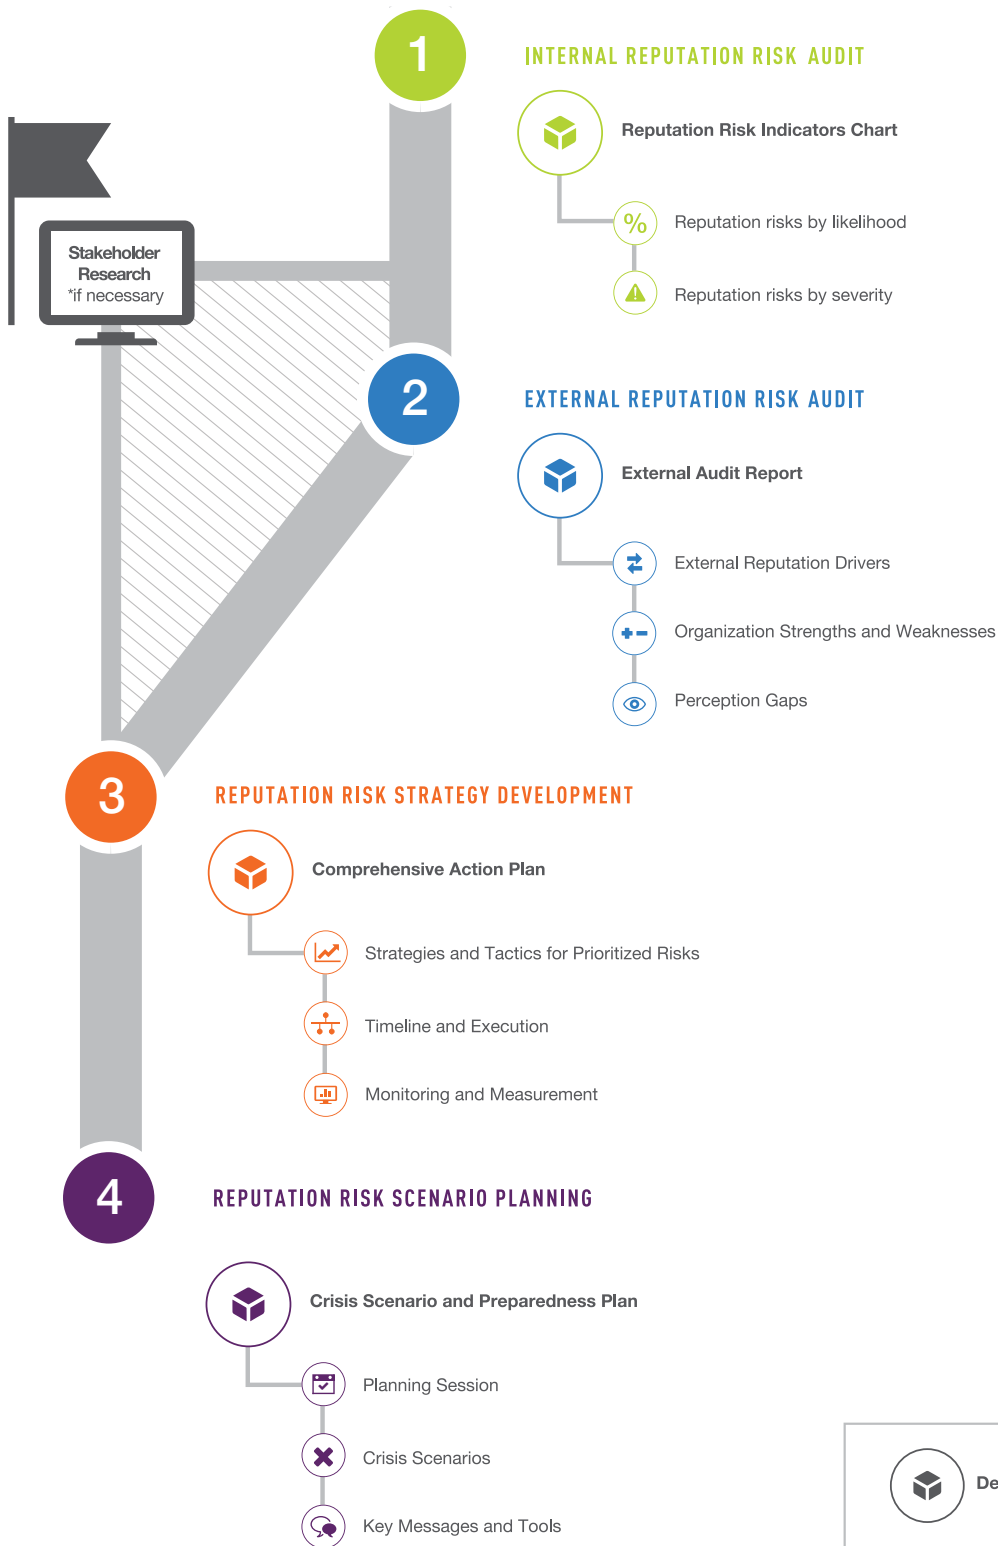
1

INTERNAL REPUTATION RISK AUDIT

Reputation Risk Indicators Chart

%

Reputation risks by likelihood

Reputation risks by severity

Stakeholder Research
*if necessary

2

EXTERNAL REPUTATION RISK AUDIT

External Audit Report

External Reputation Drivers

Organization Strengths and Weaknesses

Perception Gaps

3

REPUTATION RISK STRATEGY DEVELOPMENT

Comprehensive Action Plan

Strategies and Tactics for Prioritized Risks

Timeline and Execution

Monitoring and Measurement

4

REPUTATION RISK SCENARIO PLANNING

Crisis Scenario and Preparedness Plan

Planning Session

Crisis Scenarios

Key Messages and Tools

De